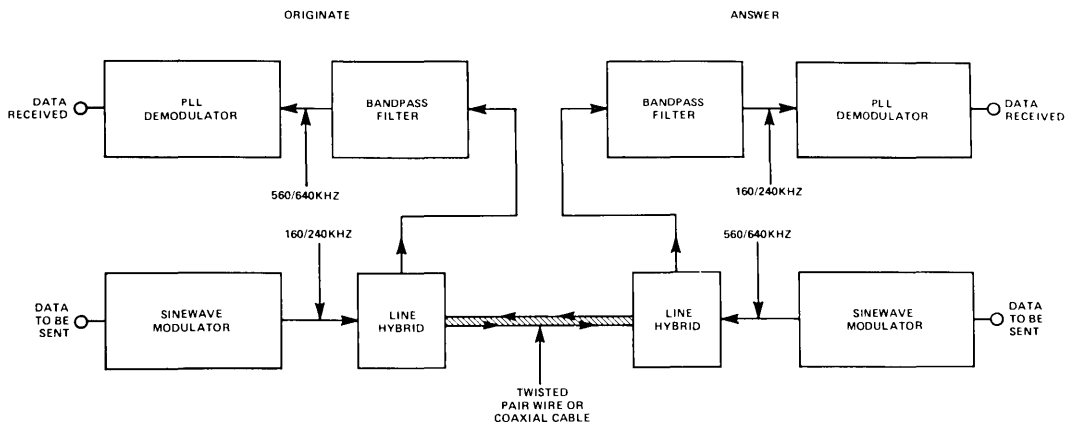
ORIGINATE

ANSWER

DATA RECEIVED

PLL DEMODULATOR

BANDPASS FILTER

560/640KHZ

160/240KHZ

DATA TO BE SENT

SINEWAVE MODULATOR

LINE HYBRID

BANDPASS FILTER

PLL DEMODULATOR

DATA RECEIVED

160/240KHZ

560/640KHZ

LINE HYBRID

SINEWAVE MODULATOR

DATA TO BE SENT

TWISTED PAIR WIRE OR COAXIAL CABLE